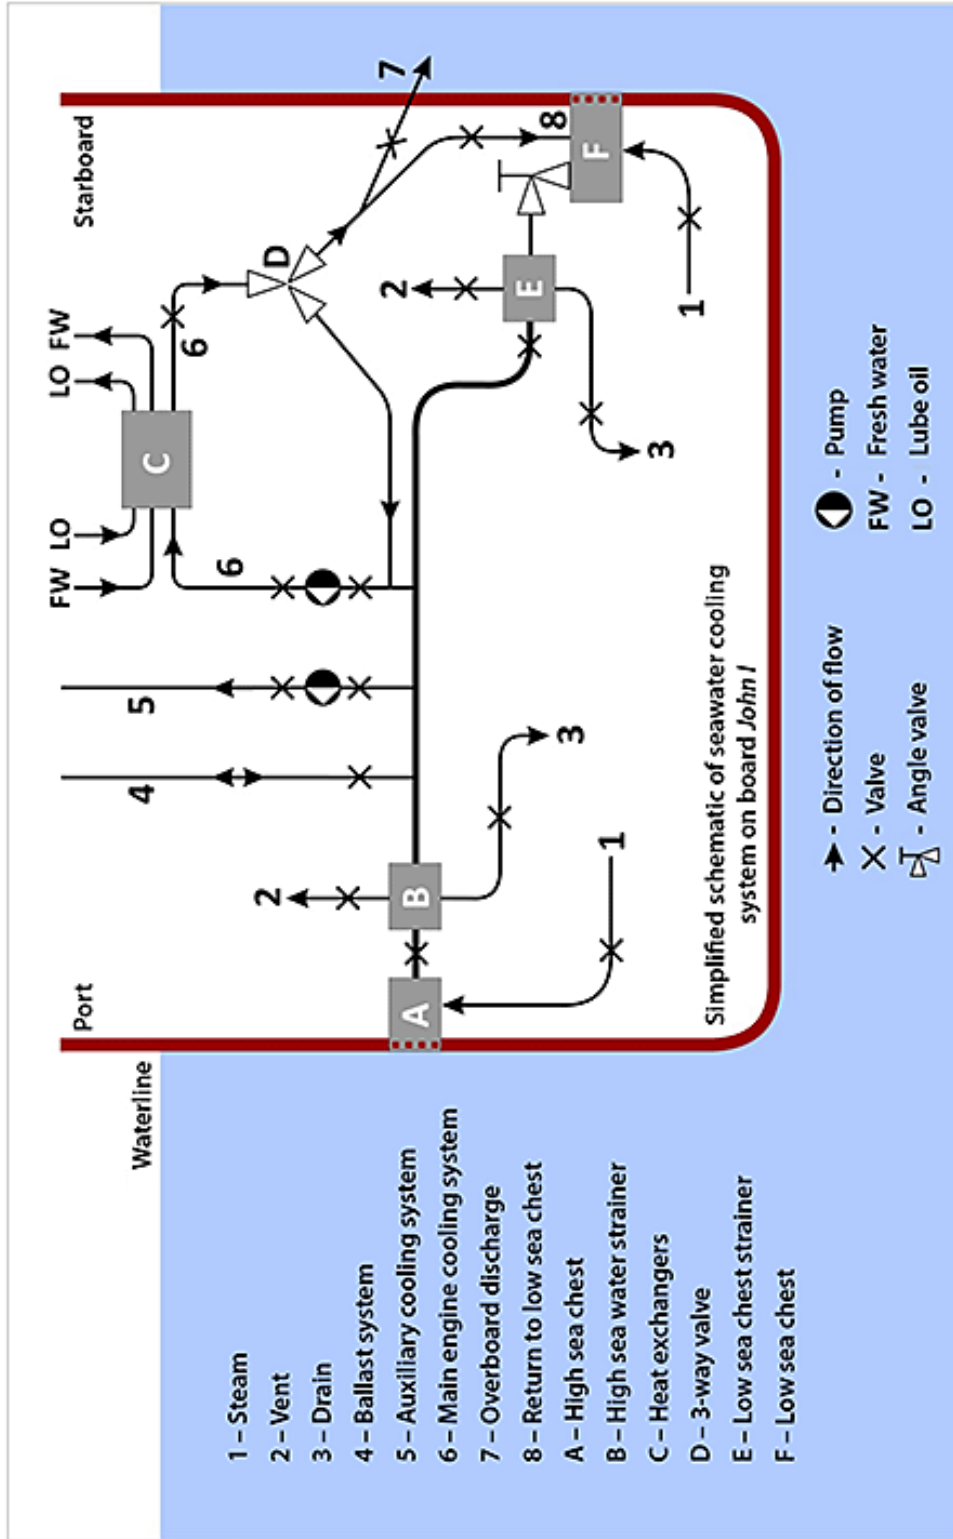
Starboard

Port

Waterline

7

8

F

D

2

E

1

3

LO FW

C

6

FW LO

6

5

4

3

2

B

1

A

Simplified schematic of seawater cooling system on board John I

- Direction of flow

- Valve

- Angle valve

- Pump

FW - Fresh water

LO - Lube oil

1 – Steam
2 – Vent
3 – Drain
4 – Ballast system
5 – Auxiliary cooling system
6 – Main engine cooling system
7 – Overboard discharge
8 – Return to low sea chest
A – High sea chest
B – High sea water strainer
C – Heat exchangers
D – 3-way valve
E – Low sea chest strainer
F – Low sea chest